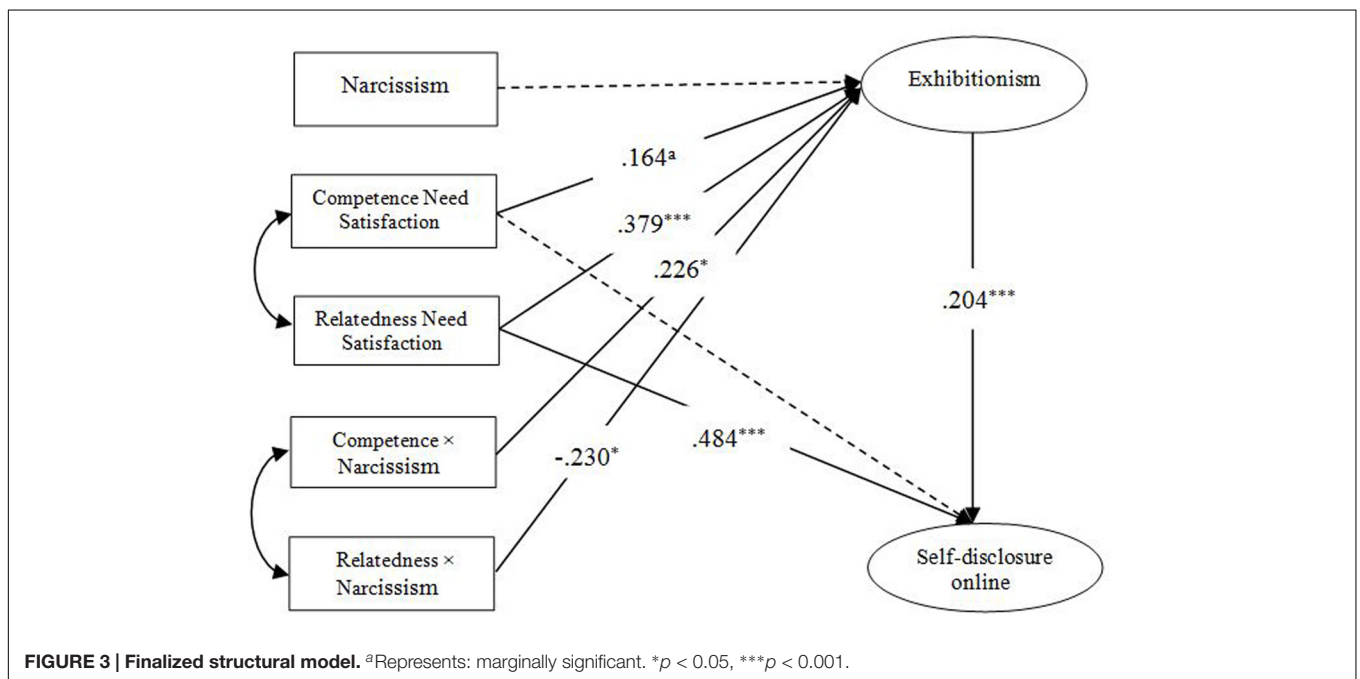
Narcissism

Exhibitionism

.164$^{a}$

Competence Need Satisfaction

.379$^{***}$

.226$^{*}$

.204$^{***}$

Relatedness Need Satisfaction

Competence × Narcissism

.484$^{***}$

-.230$^{*}$

Relatedness × Narcissism

Self-disclosure online

**FIGURE 3 | Finalized structural model.** $^{a}$Represents: marginally significant. $^{*}p < 0.05$, $^{***}p < 0.001$.